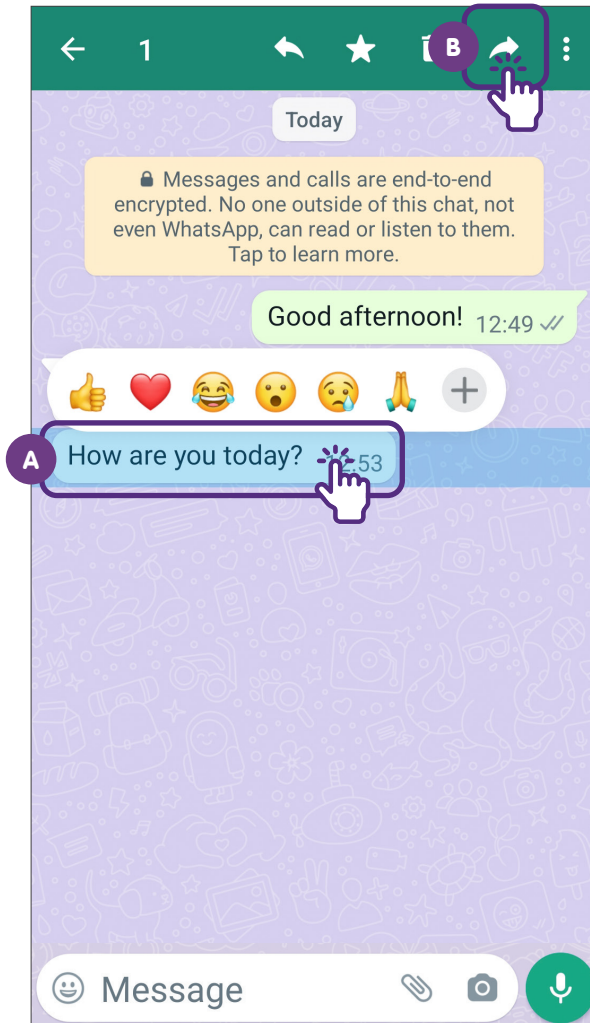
1

B

Today

Messages and calls are end-to-end encrypted. No one outside of this chat, not even WhatsApp, can read or listen to them. Tap to learn more.

Good afternoon! 12:49

A

How are you today? 12:53

Message